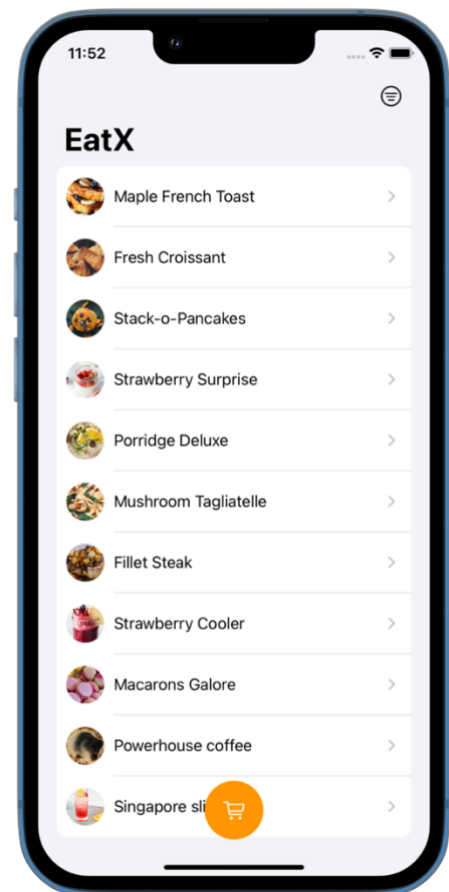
11:52

EatX

Maple French Toast

Fresh Croissant

Stack-o-Pancakes

Strawberry Surprise

Porridge Deluxe

Mushroom Tagliatelle

Fillet Steak

Strawberry Cooler

Macarons Galore

Powerhouse coffee

Singapore sli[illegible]